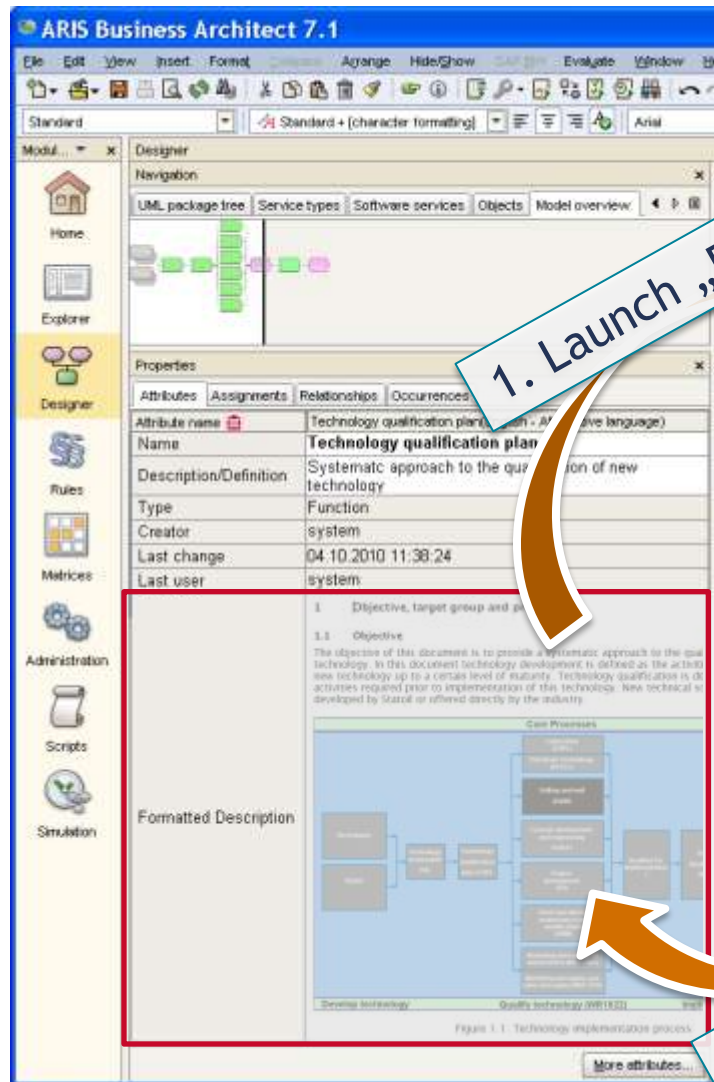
ARIS Business Architect 7.1

File Edit View Insert Format Arrange Hide/Show Evaluate Window H

Standard

Standard + (character formatting)

Arial

Modul...

Designer

Navigation

UML package tree | Service types | Software services | Objects | Model overview

Home

Explorer

Designer

Rules

Matrices

Administration

Scripts

Simulation

1. Launch „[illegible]

Properties

Attributes | Assignments | Relationships | Occurrences

| Attribute name | Technology qualification plan([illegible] - A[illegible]ve language) |
|---|---|
| Name | Technology qualification plan |
| Description/Definition | Systematic approach to the qua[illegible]on of new technology |
| Type | Function |
| Creator | system |
| Last change | 04.10.2010 11:38:24 |
| Last user | system |
| Formatted Description | 1 Objective, target group and p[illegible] 1.1 Objective The objective of this document is to provide a systematic approach to the qua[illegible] technology. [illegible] Core Processes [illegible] Develop technology Qualify technology (WR1622) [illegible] Figure 1.1: Technology implementation process |

More attributes...